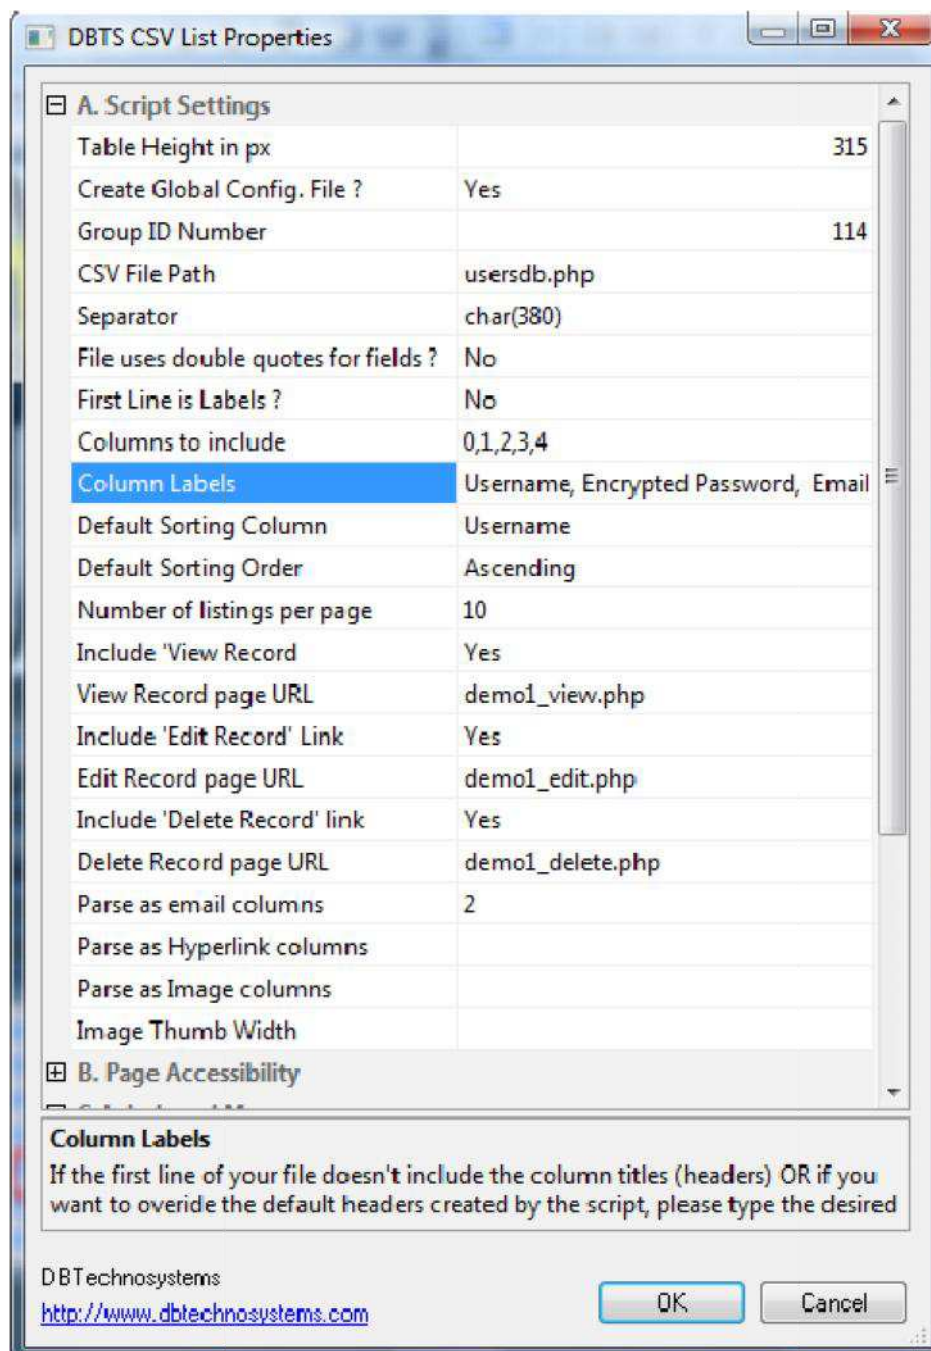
DBTS CSV List Properties

A. Script Settings

| | |
|---|---|
| Table Height in px | 315 |
| Create Global Config. File ? | Yes |
| Group ID Number | 114 |
| CSV File Path | usersdb.php |
| Separator | char(380) |
| File uses double quotes for fields ? | No |
| First Line is Labels ? | No |
| Columns to include | 0,1,2,3,4 |
| Column Labels | Username, Encrypted Password, Email |
| Default Sorting Column | Username |
| Default Sorting Order | Ascending |
| Number of listings per page | 10 |
| Include 'View Record | Yes |
| View Record page URL | demo1_view.php |
| Include 'Edit Record' Link | Yes |
| Edit Record page URL | demo1_edit.php |
| Include 'Delete Record' link | Yes |
| Delete Record page URL | demo1_delete.php |
| Parse as email columns | 2 |
| Parse as Hyperlink columns | |
| Parse as Image columns | |
| Image Thumb Width | |

B. Page Accessibility

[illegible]

Column Labels
If the first line of your file doesn't include the column titles (headers) OR if you want to overide the default headers created by the script, please type the desired

DBTechnosystems
http://www.dbtechnosystems.com

OK
Cancel